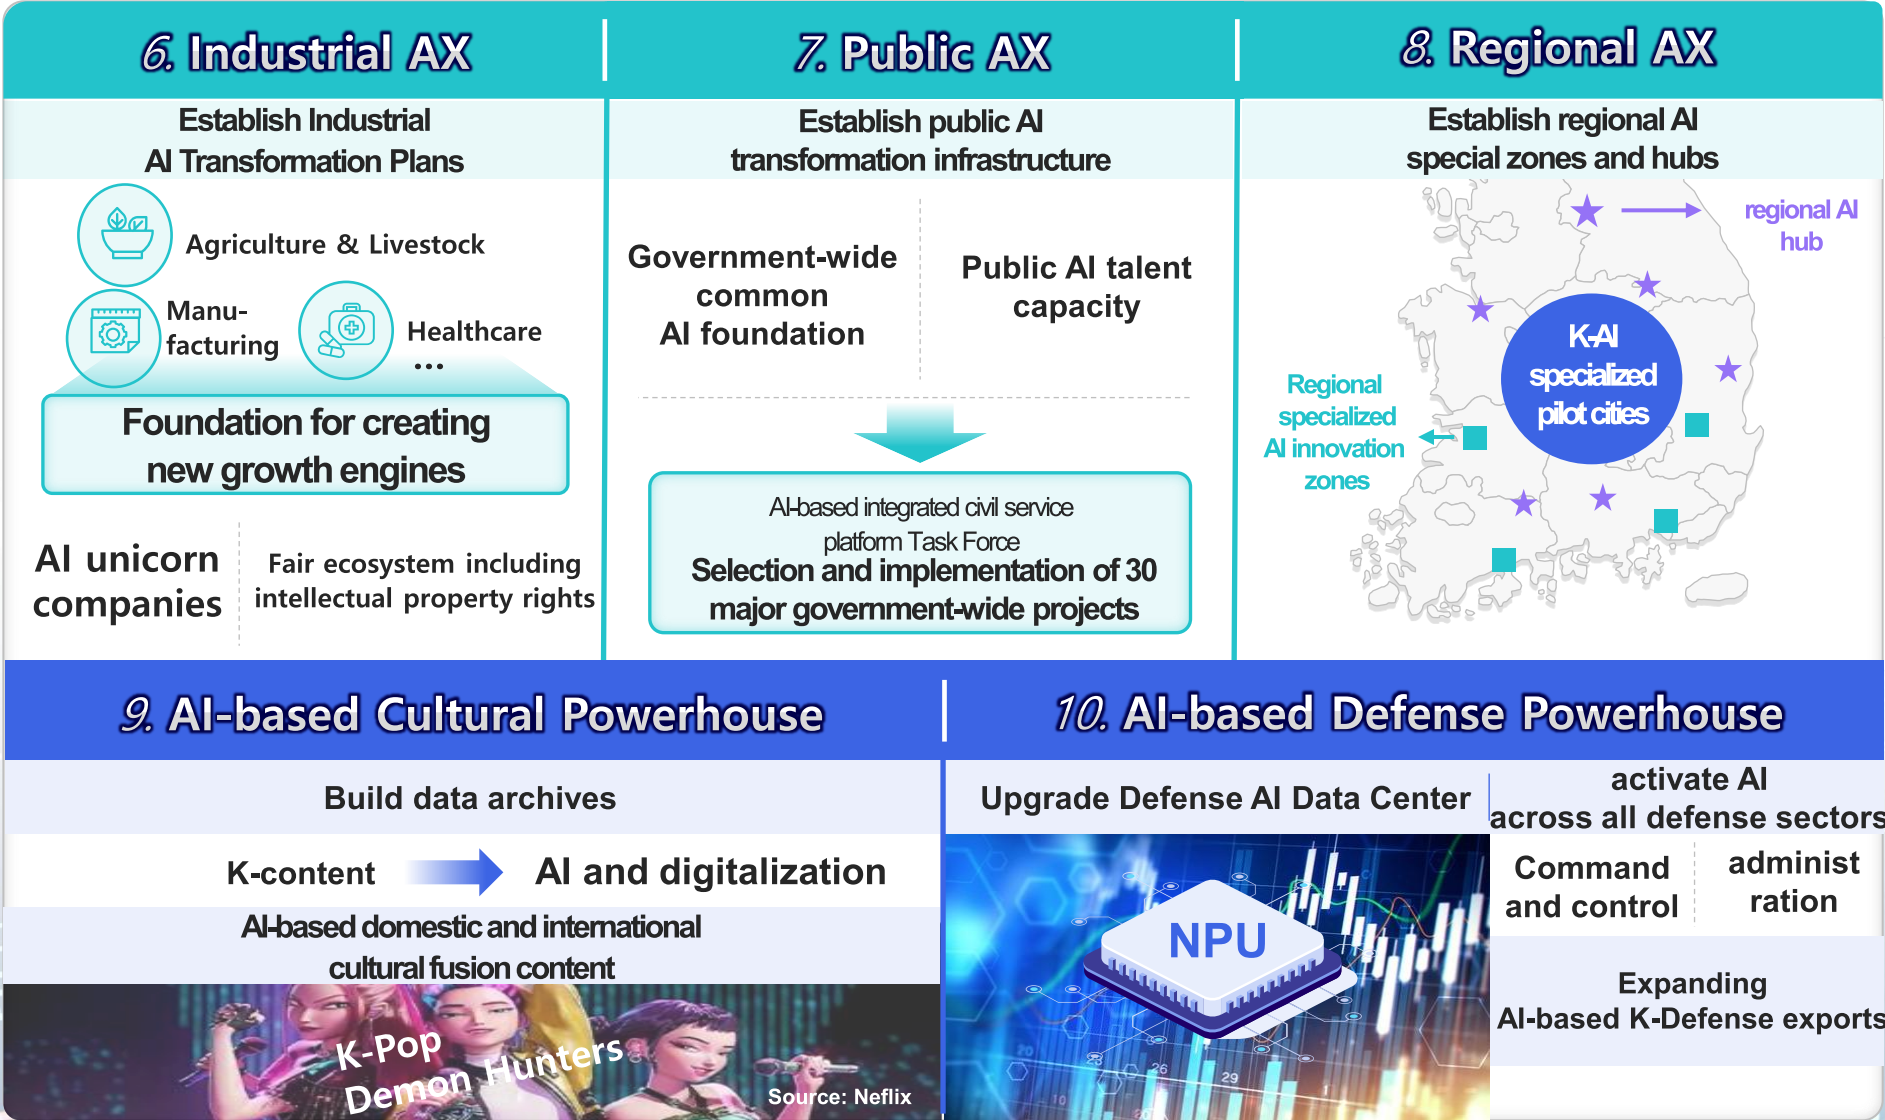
6. Industrial AX

Establish Industrial AI Transformation Plans

Agriculture & Livestock

Manufacturing

Healthcare …

Foundation for creating new growth engines

AI unicorn companies

Fair ecosystem including intellectual property rights

7. Public AX

Establish public AI transformation infrastructure

Government-wide common AI foundation

Public AI talent capacity

AI-based integrated civil service platform Task Force

Selection and implementation of 30 major government-wide projects

8. Regional AX

Establish regional AI special zones and hubs

regional AI hub

Regional specialized AI innovation zones

K-AI specialized pilot cities

9. AI-based Cultural Powerhouse

Build data archives

K-content

AI and digitalization

AI-based domestic and international cultural fusion content

K-Pop Demon Hunters

Source: Neflix

10. AI-based Defense Powerhouse

Upgrade Defense AI Data Center

activate AI across all defense sectors

NPU

Command and control

administ ration

Expanding AI-based K-Defense exports